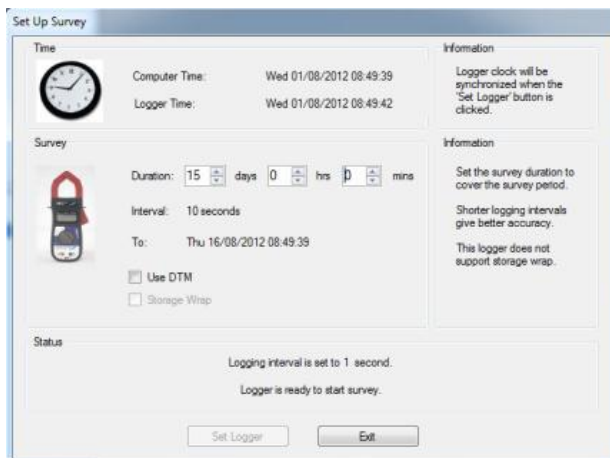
Set Up Survey

Time

Computer Time: Wed 01/08/2012 08:49:39

Logger Time: Wed 01/08/2012 08:49:42

Information

Logger clock will be synchronized when the 'Set Logger' button is clicked.

Survey

Duration: 15 days 0 hrs 0 mins

Interval: 10 seconds

To: Thu 16/08/2012 08:49:39

Use DTM

Storage Wrap

Information

Set the survey duration to cover the survey period.

Shorter logging intervals give better accuracy.

This logger does not support storage wrap.

Status

Logging interval is set to 1 second.

Logger is ready to start survey.

Set Logger

Exit